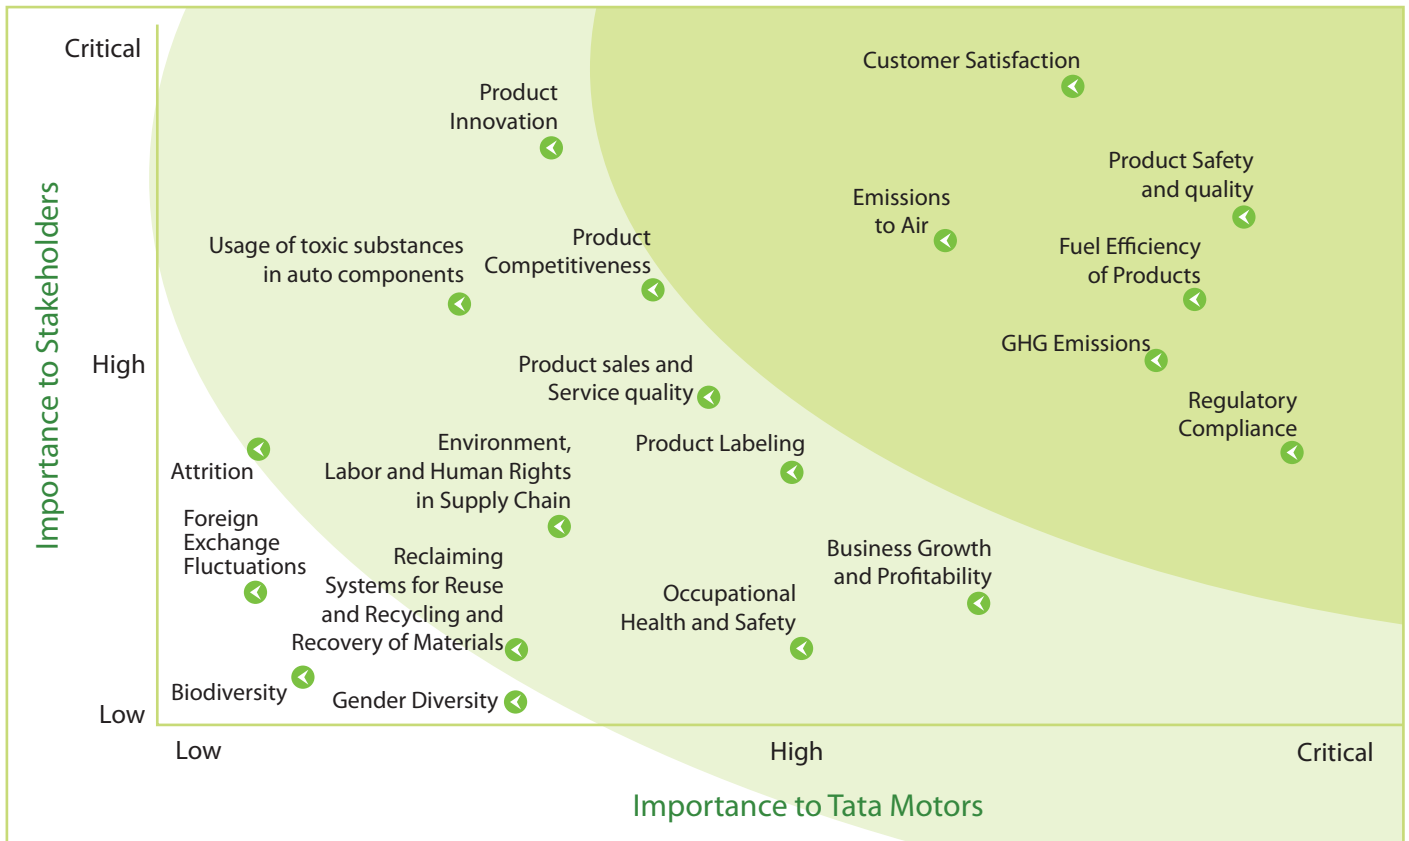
Importance to Stakeholders

Critical

High

Low

Customer Satisfaction

Product Innovation

Product Safety and quality

Emissions to Air

Fuel Efficiency of Products

Usage of toxic substances in auto components

Product Competitiveness

GHG Emissions

Product sales and Service quality

Regulatory Compliance

Attrition

Environment, Labor and Human Rights in Supply Chain

Product Labeling

Foreign Exchange Fluctuations

Reclaiming Systems for Reuse and Recycling and Recovery of Materials

Business Growth and Profitability

Occupational Health and Safety

Biodiversity

Gender Diversity

Low

High

Critical

Importance to Tata Motors